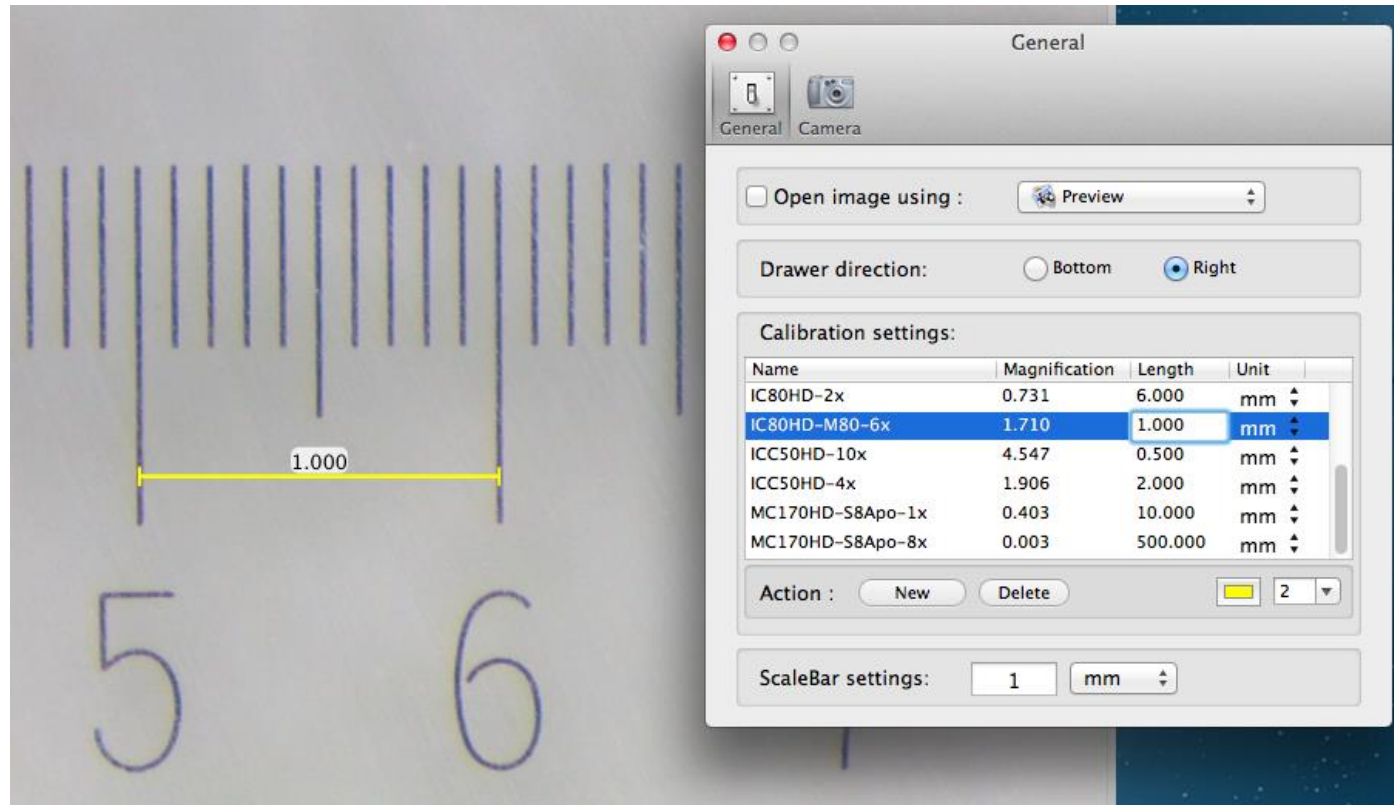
1.000

5 6

General

General Camera

Open image using : Preview

Drawer direction: Bottom Right

Calibration settings:

| Name | Magnification | Length | Unit |
|---|---|---|---|
| IC80HD-2x | 0.731 | 6.000 | mm |
| IC80HD-M80-6x | 1.710 | 1.000 | mm |
| ICC50HD-10x | 4.547 | 0.500 | mm |
| ICC50HD-4x | 1.906 | 2.000 | mm |
| MC170HD-S8Apo-1x | 0.403 | 10.000 | mm |
| MC170HD-S8Apo-8x | 0.003 | 500.000 | mm |

Action : New Delete 2

ScaleBar settings: 1 mm